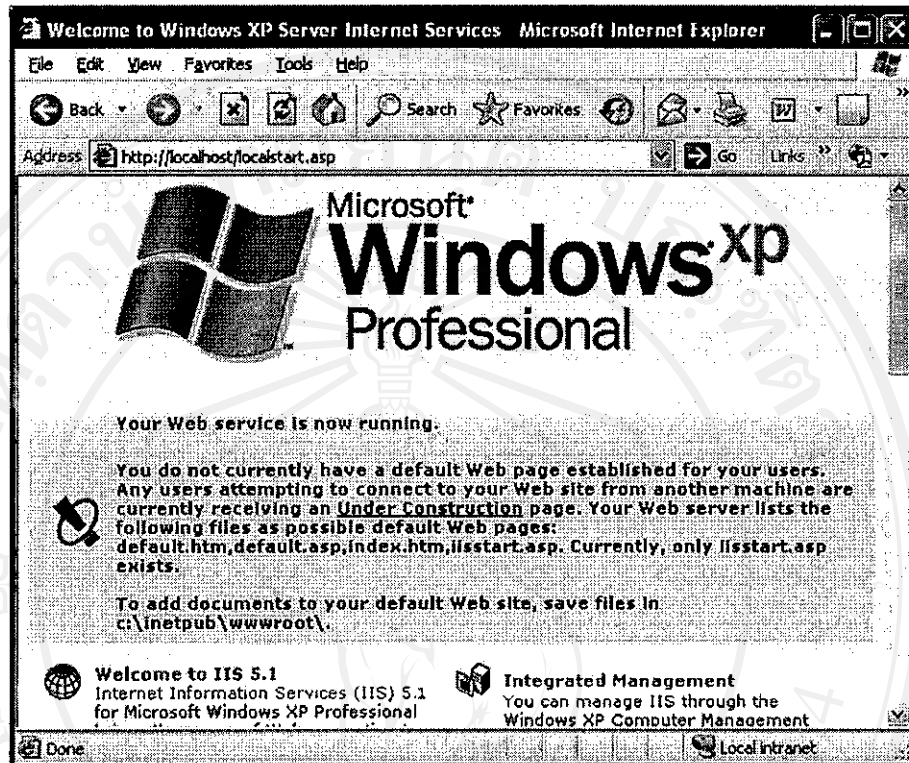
Welcome to Windows XP Server Internet Services Microsoft Internet Explorer

File Edit View Favorites Tools Help

Back Search Favorites

Address http://localhost/localstart.asp Go Links

Microsoft Windows XP Professional

Your Web service is now running.

You do not currently have a default Web page established for your users. Any users attempting to connect to your Web site from another machine are currently receiving an Under Construction page. Your Web server lists the following files as possible default Web pages: default.htm,default.asp,index.htm,iisstart.asp. Currently, only iisstart.asp exists.

To add documents to your default Web site, save files in c:\inetpub\wwwroot\.

Welcome to IIS 5.1
Internet Information Services (IIS) 5.1 for Microsoft Windows XP Professional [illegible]

Integrated Management
You can manage IIS through the Windows XP Computer Management

Done Local intranet